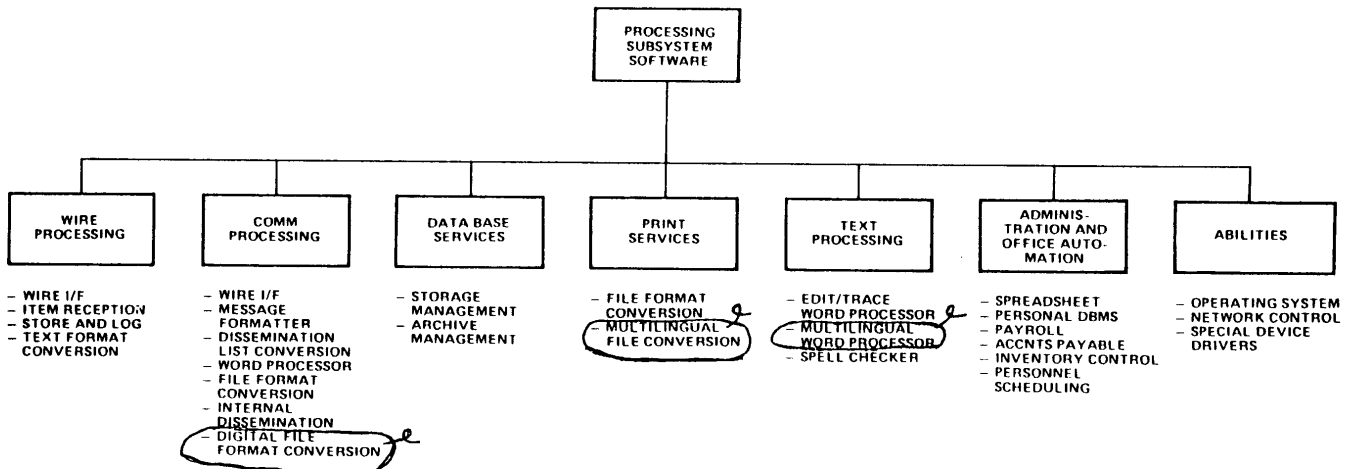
PROCESSING SUBSYSTEM SOFTWARE

WIRE PROCESSING

- WIRE I/F
- ITEM RECEPTION
- STORE AND LOG
- TEXT FORMAT CONVERSION

COMM PROCESSING

- WIRE I/F
- MESSAGE FORMATTER
- DISSEMINATION LIST CONVERSION
- WORD PROCESSOR
- FILE FORMAT CONVERSION
- INTERNAL DISSEMINATION
- DIGITAL FILE FORMAT CONVERSION

DATA BASE SERVICES

- STORAGE MANAGEMENT
- ARCHIVE MANAGEMENT

PRINT SERVICES

- FILE FORMAT CONVERSION
- MULTILINGUAL FILE CONVERSION

TEXT PROCESSING

- EDIT/TRACE WORD PROCESSOR
- MULTILINGUAL WORD PROCESSOR
- SPELL CHECKER

ADMINISTRATION AND OFFICE AUTOMATION

- SPREADSHEET
- PERSONAL DBMS
- PAYROLL
- ACCNTS PAYABLE
- INVENTORY CONTROL
- PERSONNEL SCHEDULING

ABILITIES

- OPERATING SYSTEM
- NETWORK CONTROL
- SPECIAL DEVICE DRIVERS